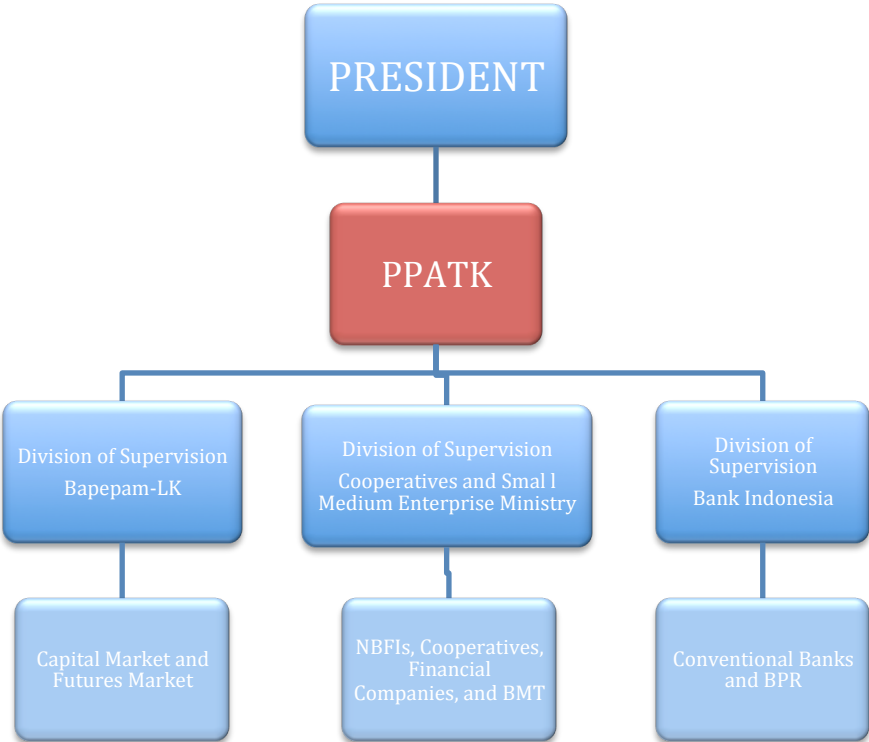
PRESIDENT

PPATK

Division of Supervision
Bapepam-LK

Division of Supervision
Cooperatives and Smal l Medium Enterprise Ministry

Division of Supervision
Bank Indonesia

Capital Market and Futures Market

NBFIs, Cooperatives, Financial Companies, and BMT

Conventional Banks and BPR